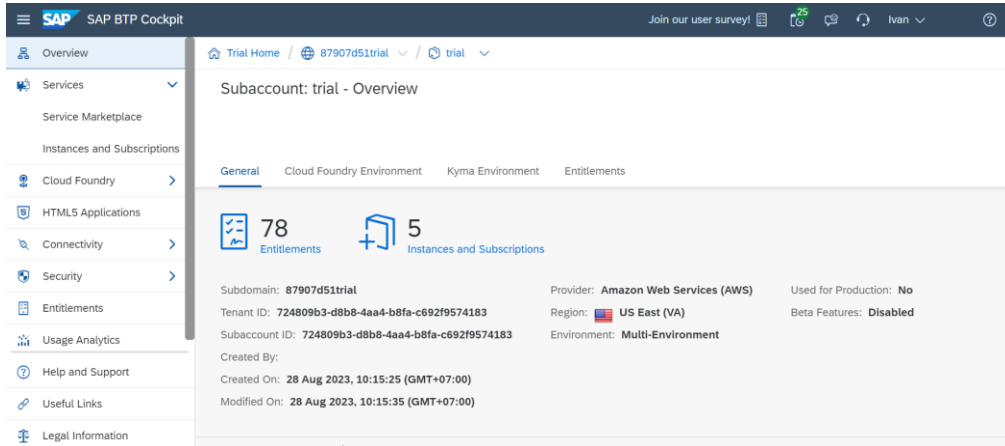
SAP SAP BTP Cockpit

Join our user survey! 25 Ivan

Overview
Services
Service Marketplace
Instances and Subscriptions
Cloud Foundry
HTML5 Applications
Connectivity
Security
Entitlements
Usage Analytics
Help and Support
Useful Links
Legal Information

Trial Home / 87907d51trial / trial

Subaccount: trial - Overview

General | Cloud Foundry Environment | Kyma Environment | Entitlements

78
Entitlements

5
Instances and Subscriptions

Subdomain: 87907d51trial
Tenant ID: 724809b3-d8b8-4aa4-b8fa-c692f9574183
Subaccount ID: 724809b3-d8b8-4aa4-b8fa-c692f9574183
Created By:
Created On: 28 Aug 2023, 10:15:25 (GMT+07:00)
Modified On: 28 Aug 2023, 10:15:35 (GMT+07:00)

Provider: Amazon Web Services (AWS)
Region: US East (VA)
Environment: Multi-Environment

Used for Production: No
Beta Features: Disabled